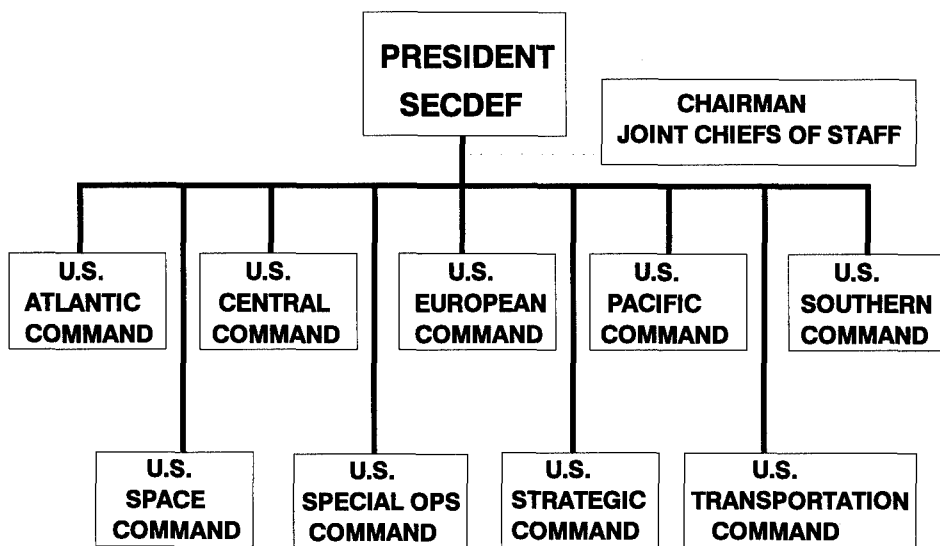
PRESIDENT
SECDEF

CHAIRMAN
JOINT CHIEFS OF STAFF

U.S.
ATLANTIC
COMMAND

U.S.
CENTRAL
COMMAND

U.S.
EUROPEAN
COMMAND

U.S.
PACIFIC
COMMAND

U.S.
SOUTHERN
COMMAND

U.S.
SPACE
COMMAND

U.S.
SPECIAL OPS
COMMAND

U.S.
STRATEGIC
COMMAND

U.S.
TRANSPORTATION
COMMAND